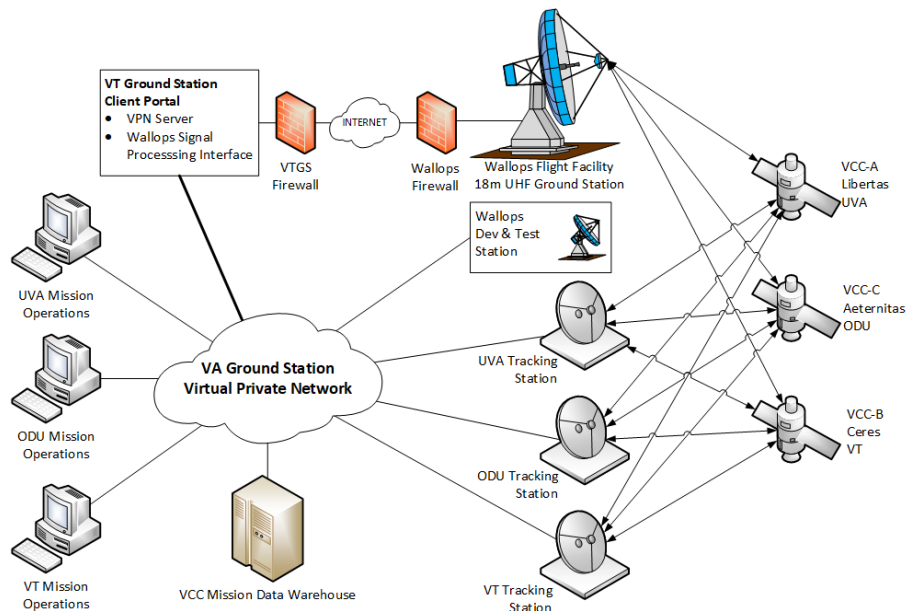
VT Ground Station Client Portal
- VPN Server
- Wallops Signal Processing Interface

INTERNET

VTGS Firewall

Wallops Firewall

Wallops Flight Facility 18m UHF Ground Station

VCC-A Libertas UVA

Wallops Dev & Test Station

VCC-C Aeternitas ODU

UVA Mission Operations

VA Ground Station Virtual Private Network

UVA Tracking Station

VCC-B Ceres VT

ODU Mission Operations

ODU Tracking Station

VT Mission Operations

VCC Mission Data Warehouse

VT Tracking Station